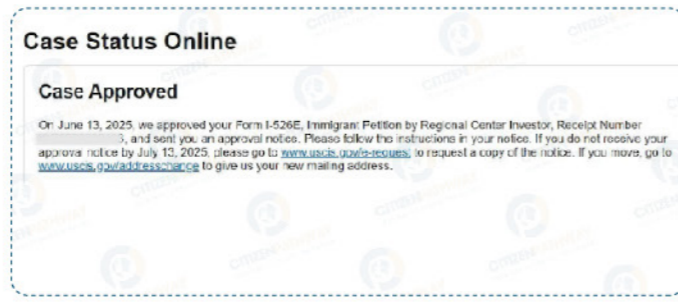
Case Status Online

Case Approved

On June 13, 2025, we approved your Form I-526E, Immigrant Petition by Regional Center Investor, Receipt Number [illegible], and sent you an approval notice. Please follow the instructions in your notice. If you do not receive your approval notice by July 13, 2025, please go to www.uscis.gov/e-request to request a copy of the notice. If you move, go to www.uscis.gov/addresschange to give us your new mailing address.